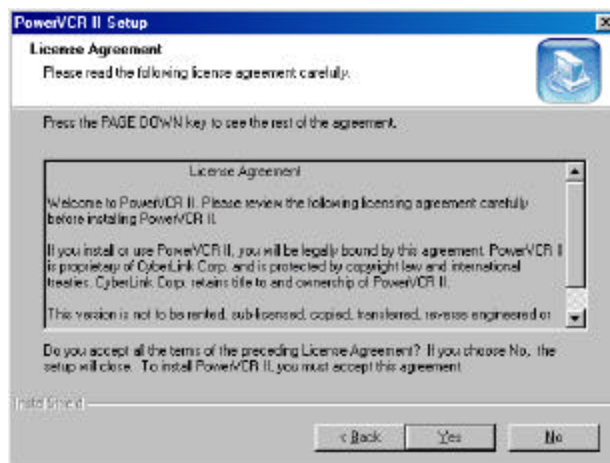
PowerVCR II Setup

License Agreement

Please read the following license agreement carefully.

Press the PAGE DOWN key to see the rest of the agreement.

License Agreement

Welcome to PowerVCR II. Please review the following licensing agreement carefully before installing PowerVCR II.

If you install or use PowerVCR II, you will be legally bound by this agreement. PowerVCR II is proprietary of CyberLink Corp. and is protected by copyright law and international treaties. CyberLink Corp. retains title to and ownership of PowerVCR II.

This version is not to be rented, sub-licensed, copied, transferred, reverse engineered or

Do you accept all the terms of the preceding License Agreement? If you choose No, the setup will close. To install PowerVCR II, you must accept this agreement.

InstallShield

< Back

Yes

No